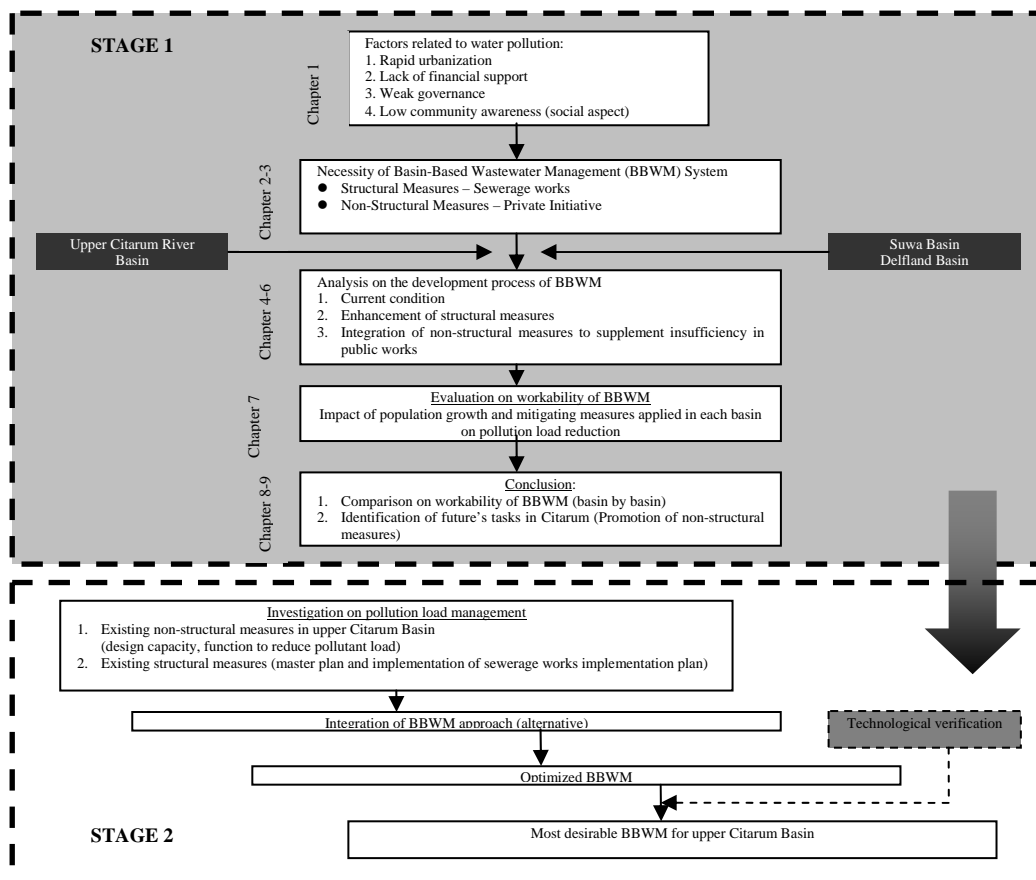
STAGE 1

Chapter 1

Factors related to water pollution:
1. Rapid urbanization
2. Lack of financial support
3. Weak governance
4. Low community awareness (social aspect)

Chapter 2-3

Necessity of Basin-Based Wastewater Management (BBWM) System
● Structural Measures – Sewerage works
● Non-Structural Measures – Private Initiative

Upper Citarum River Basin

Suwa Basin
Delfland Basin

Chapter 4-6

Analysis on the development process of BBWM
1. Current condition
2. Enhancement of structural measures
3. Integration of non-structural measures to supplement insufficiency in public works

Chapter 7

Evaluation on workability of BBWM
Impact of population growth and mitigating measures applied in each basin on pollution load reduction

Chapter 8-9

Conclusion:
1. Comparison on workability of BBWM (basin by basin)
2. Identification of future's tasks in Citarum (Promotion of non-structural measures)

Investigation on pollution load management
1. Existing non-structural measures in upper Citarum Basin (design capacity, function to reduce pollutant load)
2. Existing structural measures (master plan and implementation of sewerage works implementation plan)

Integration of BBWM approach (alternative)

Technological verification

Optimized BBWM

STAGE 2

Most desirable BBWM for upper Citarum Basin